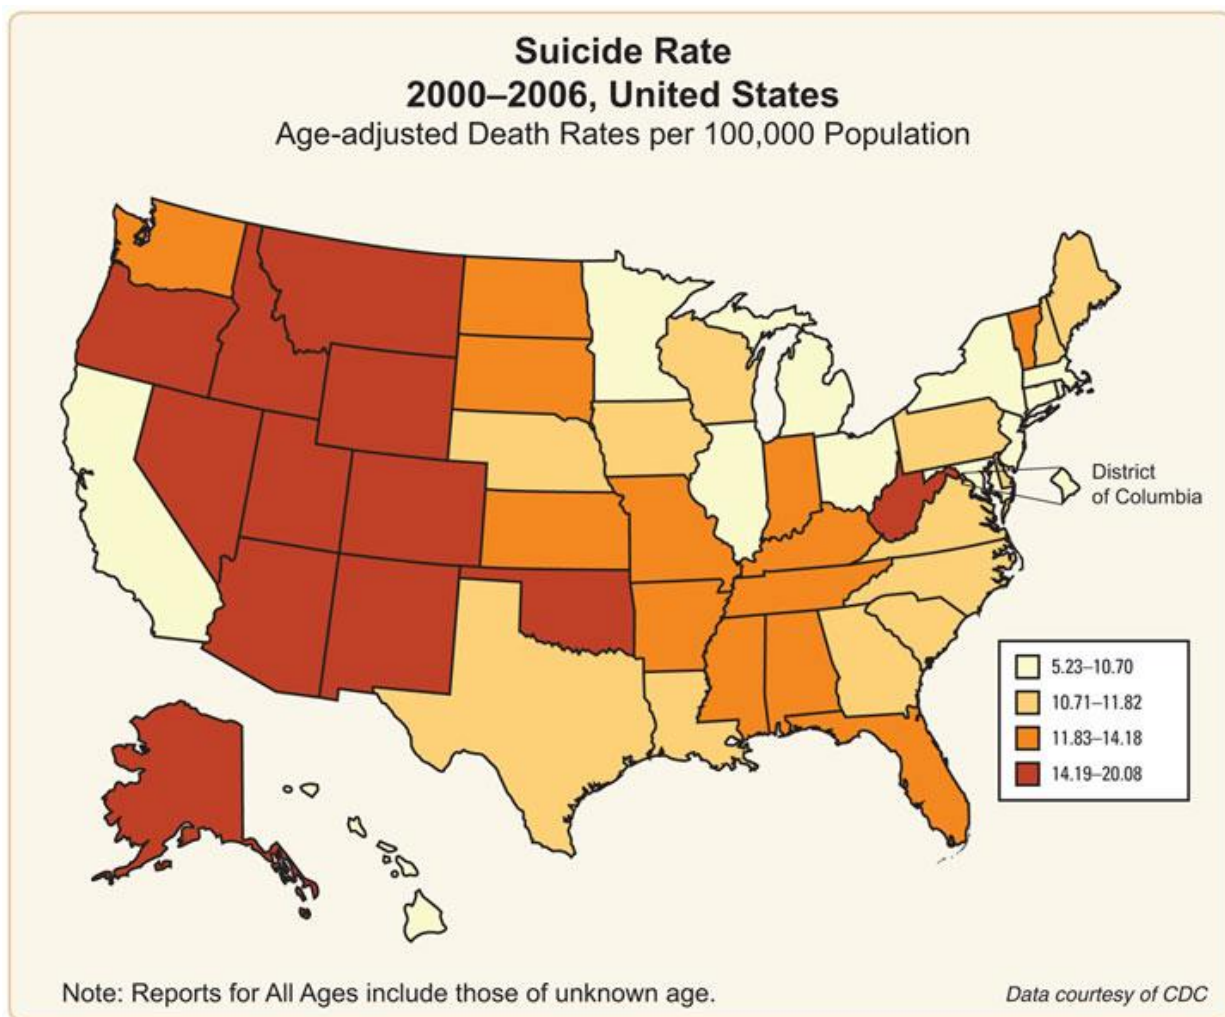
Suicide Rate
2000–2006, United States
Age-adjusted Death Rates per 100,000 Population

District of Columbia

5.23–10.70
10.71–11.82
11.83–14.18
14.19–20.08

Note: Reports for All Ages include those of unknown age.

Data courtesy of CDC